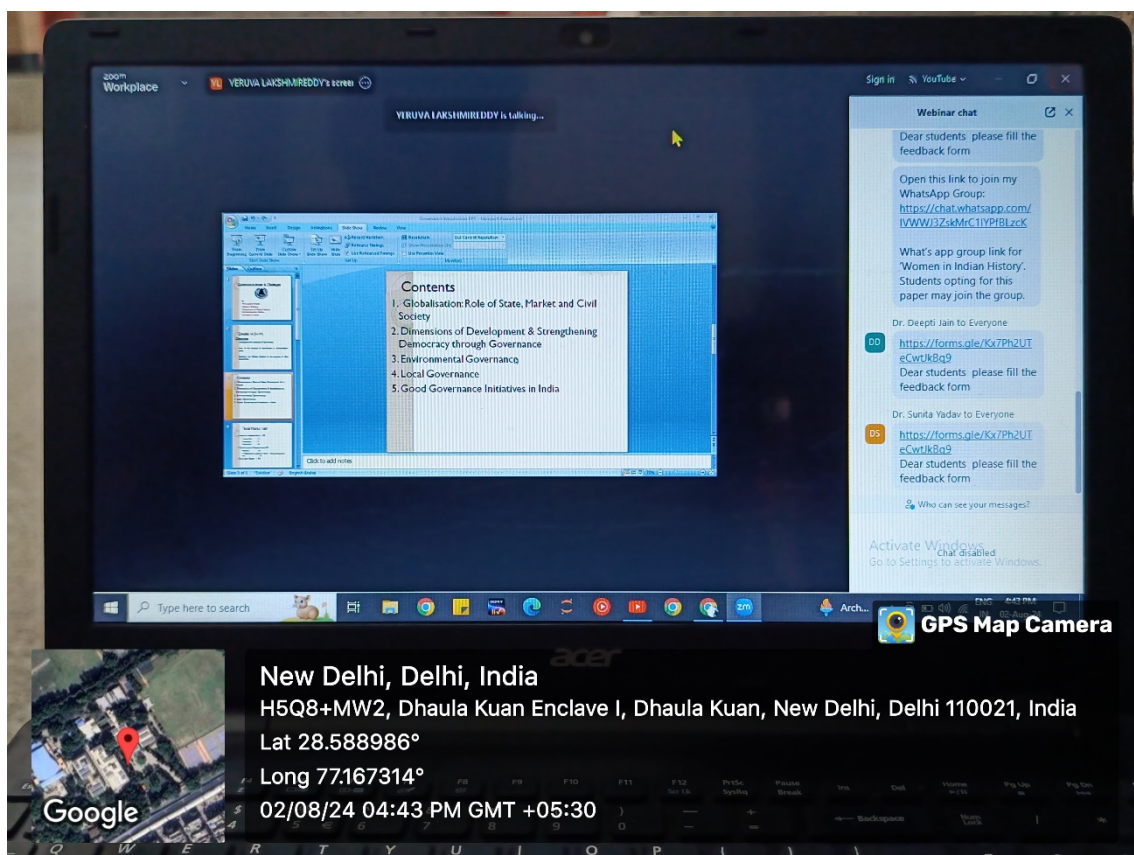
zoom Workplace

YL YERUVA LAKSHMIREDDY's screen

Sign in YouTube

YERUVA LAKSHMIREDDY is talking...

Webinar chat

Dear students please fill the feedback form

Open this link to join my WhatsApp Group: https://chat.whatsapp.com/IVWWJ3ZskMrC1IYPf8LzcK

What's app group link for 'Women in Indian History'. Students opting for this paper may join the group.

Dr. Deepti Jain to Everyone

DD https://forms.gle/Kx7Ph2UTeCwtJkBq9
Dear students please fill the feedback form

Dr. Sunita Yadav to Everyone

DS https://forms.gle/Kx7Ph2UTeCwtJkBq9
Dear students please fill the feedback form

Who can see your messages?

Chat disabled

Activate Windows
Go to Settings to activate Windows.

Contents
1. Globalisation:Role of State, Market and Civil Society
2. Dimensions of Development & Strengthening Democracy through Governance
3. Environmental Governance
4. Local Governance
5. Good Governance Initiatives in India

Click to add notes

Type here to search

Arch...

ENG IN 02-Aug-24

acer

GPS Map Camera

New Delhi, Delhi, India
H5Q8+MW2, Dhaula Kuan Enclave I, Dhaula Kuan, New Delhi, Delhi 110021, India
Lat 28.588986°
Long 77.167314°
02/08/24 04:43 PM GMT +05:30

Google